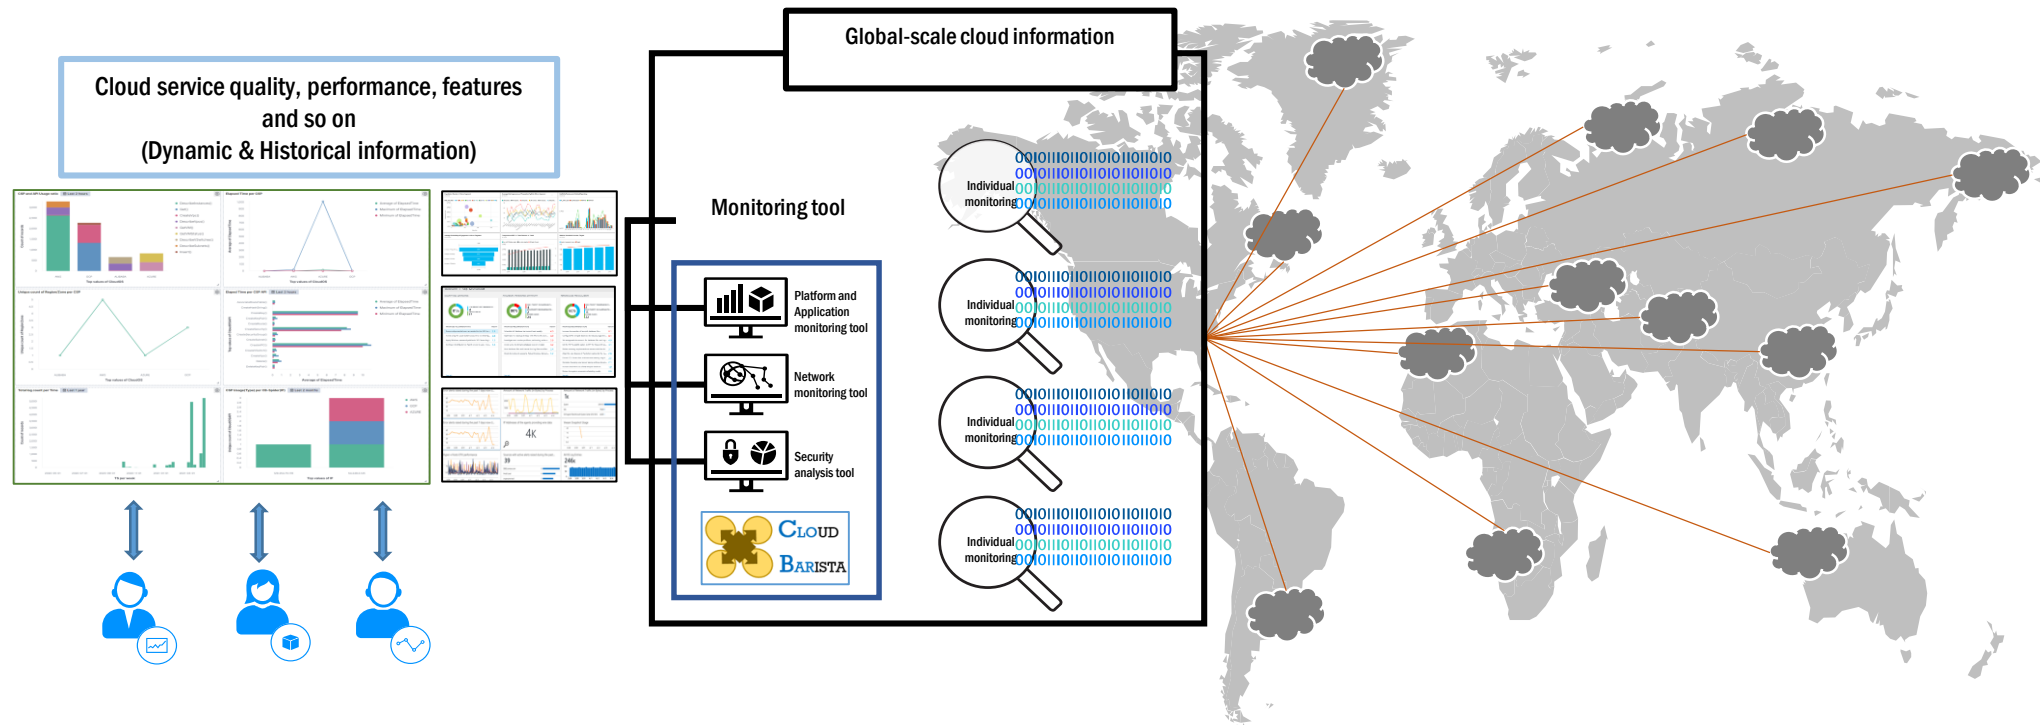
Global-scale cloud information

Cloud service quality, performance, features and so on
(Dynamic & Historical information)

Monitoring tool

Platform and Application monitoring tool

Network monitoring tool

Security analysis tool

CLOUD BARISTA

Individual monitoring
001011001010010110010
001011001010010110010
001011001010010110010
001011001010010110010

Individual monitoring
001011001010010110010
001011001010010110010
001011001010010110010
001011001010010110010

Individual monitoring
001011001010010110010
001011001010010110010
001011001010010110010
001011001010010110010

Individual monitoring
001011001010010110010
001011001010010110010
001011001010010110010
001011001010010110010

4K